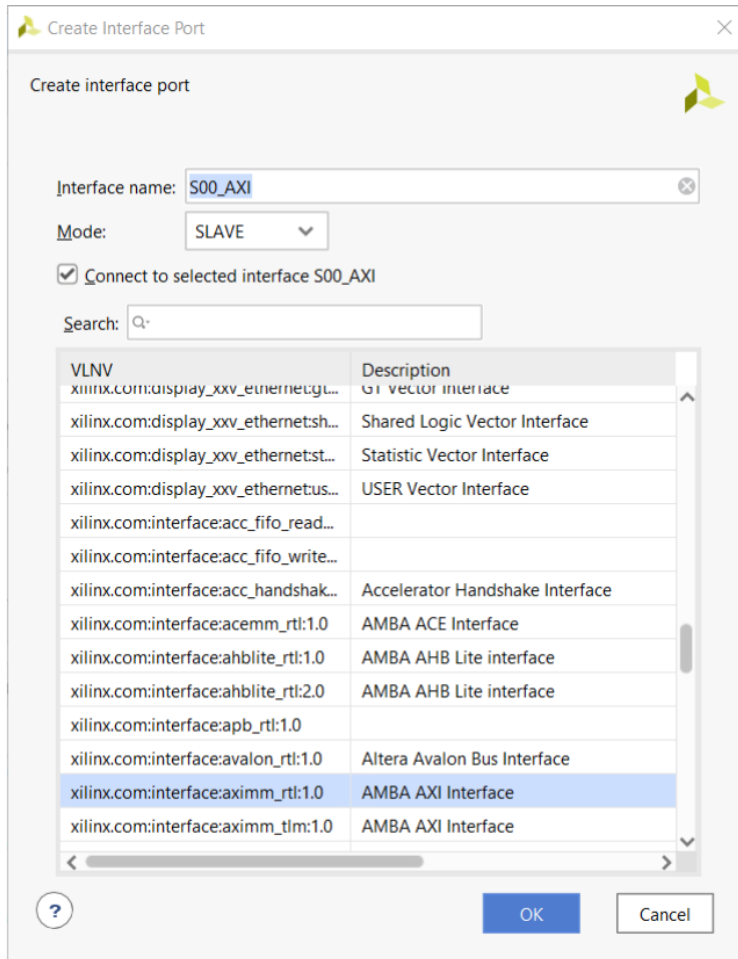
Create Interface Port

Create interface port

Interface name: S00_AXI

Mode: SLAVE

Connect to selected interface S00_AXI

Search:

| VLNV | Description |
|---|---|
| xilinx.com:display_xxv_ethernet:gt... | GT Vector Interface |
| xilinx.com:display_xxv_ethernet:sh... | Shared Logic Vector Interface |
| xilinx.com:display_xxv_ethernet:st... | Statistic Vector Interface |
| xilinx.com:display_xxv_ethernet:us... | USER Vector Interface |
| xilinx.com:interface:acc_fifo_read... | |
| xilinx.com:interface:acc_fifo_write... | |
| xilinx.com:interface:acc_handshak... | Accelerator Handshake Interface |
| xilinx.com:interface:acemm_rtl:1.0 | AMBA ACE Interface |
| xilinx.com:interface:ahblite_rtl:1.0 | AMBA AHB Lite interface |
| xilinx.com:interface:ahblite_rtl:2.0 | AMBA AHB Lite interface |
| xilinx.com:interface:apb_rtl:1.0 | |
| xilinx.com:interface:avalon_rtl:1.0 | Altera Avalon Bus Interface |
| xilinx.com:interface:aximm_rtl:1.0 | AMBA AXI Interface |
| xilinx.com:interface:aximm_tlm:1.0 | AMBA AXI Interface |

?

OK

Cancel